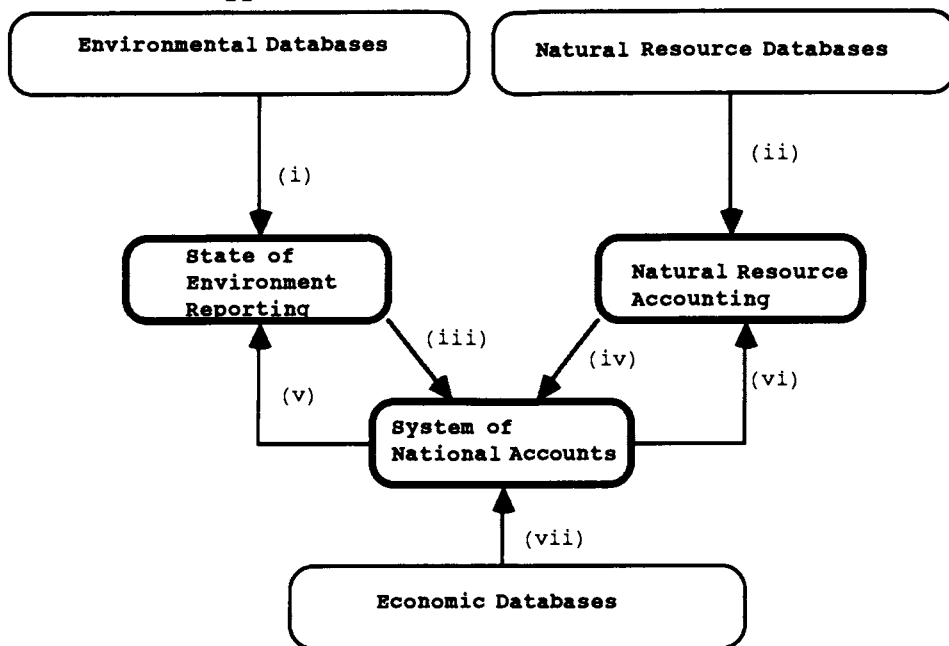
Environmental Databases

Natural Resource Databases

(i)

(ii)

State of Environment Reporting

Natural Resource Accounting

(iii)

(iv)

(v)

(vi)

System of National Accounts

(vii)

Economic Databases